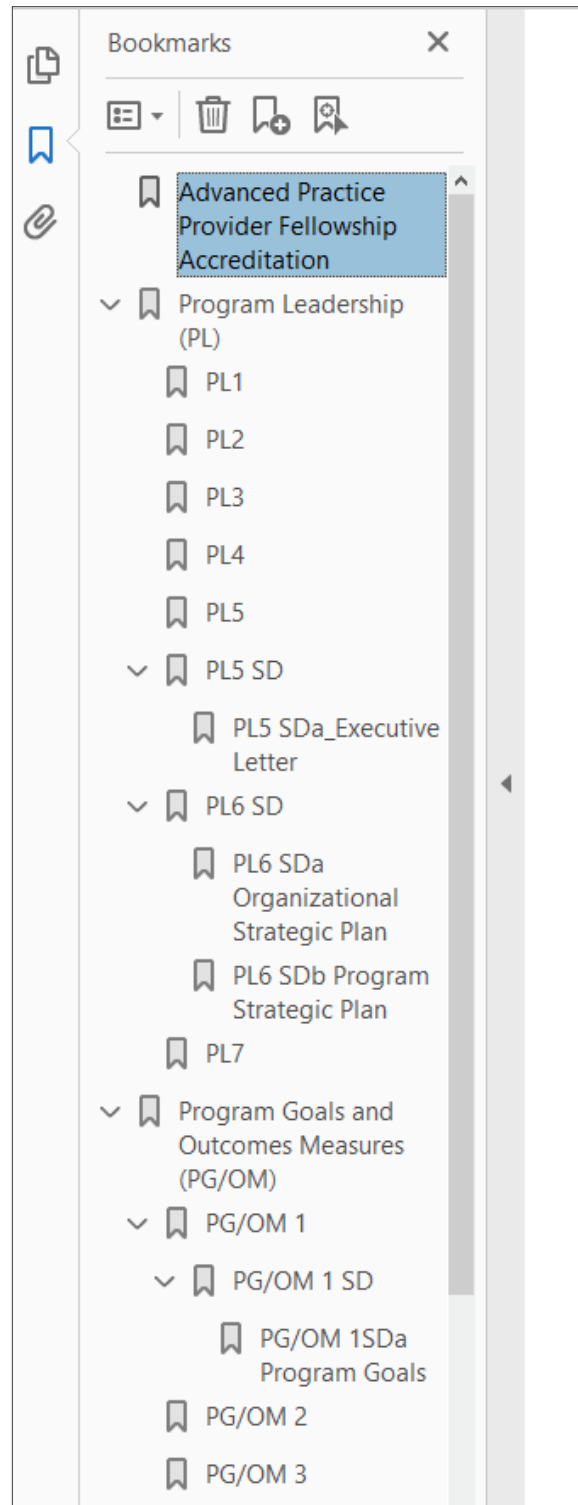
Bookmarks

Advanced Practice Provider Fellowship Accreditation

Program Leadership (PL)

PL1

PL2

PL3

PL4

PL5

PL5 SD

PL5 SDa_Executive Letter

PL6 SD

PL6 SDa Organizational Strategic Plan

PL6 SDb Program Strategic Plan

PL7

Program Goals and Outcomes Measures (PG/OM)

PG/OM 1

PG/OM 1 SD

PG/OM 1SDa Program Goals

PG/OM 2

PG/OM 3